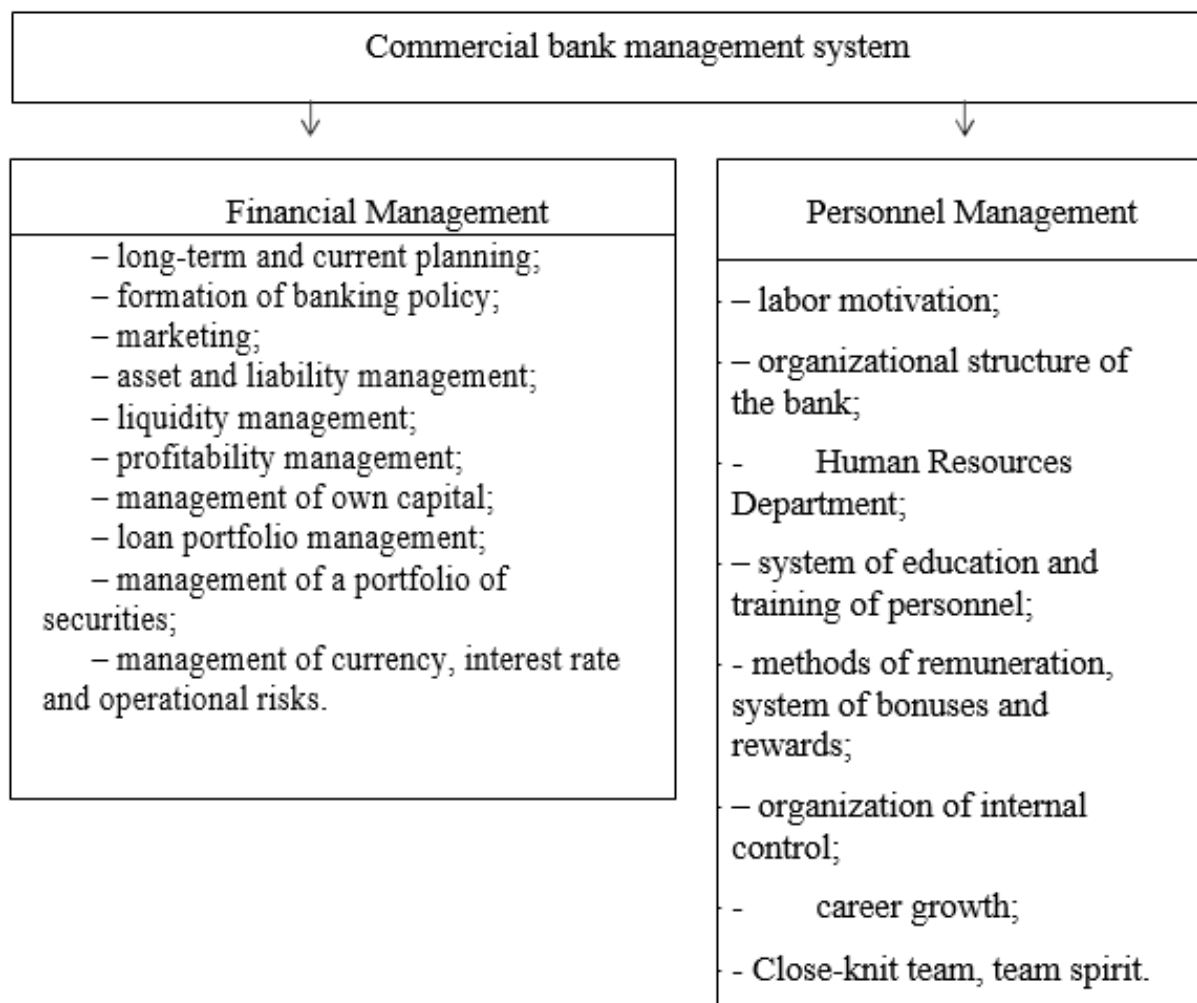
Commercial bank management system

Financial Management

– long-term and current planning;
– formation of banking policy;
– marketing;
– asset and liability management;
– liquidity management;
– profitability management;
– management of own capital;
– loan portfolio management;
– management of a portfolio of securities;
– management of currency, interest rate and operational risks.

Personnel Management

– labor motivation;
– organizational structure of the bank;
- Human Resources Department;
– system of education and training of personnel;
- methods of remuneration, system of bonuses and rewards;
– organization of internal control;
- career growth;
- Close-knit team, team spirit.